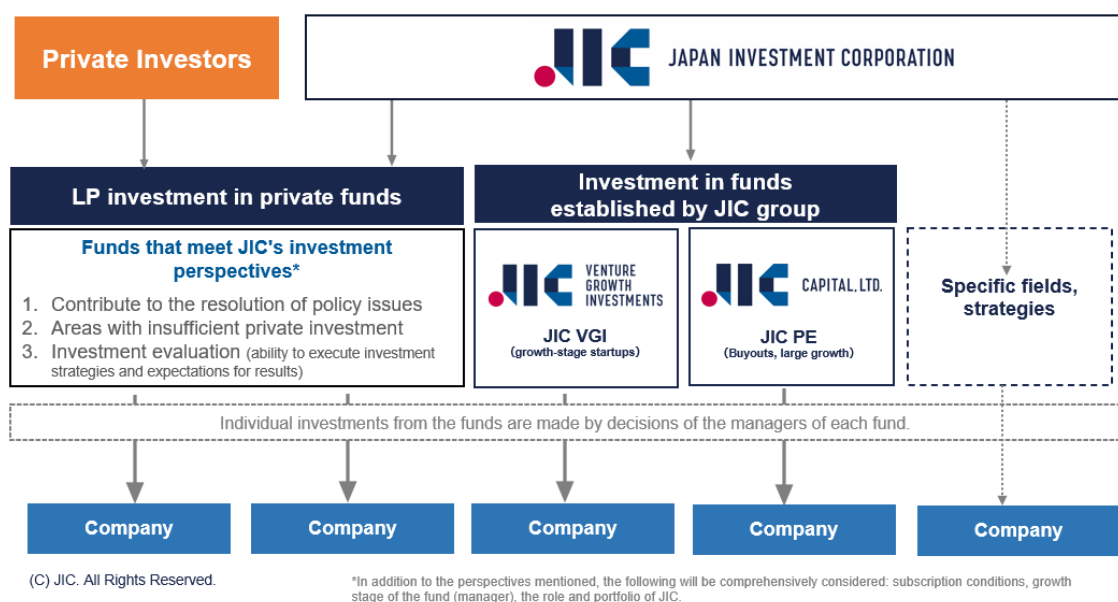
Private Investors

JIC JAPAN INVESTMENT CORPORATION

LP investment in private funds

Investment in funds established by JIC group

Funds that meet JIC's investment perspectives*

1. Contribute to the resolution of policy issues
2. Areas with insufficient private investment
3. Investment evaluation (ability to execute investment strategies and expectations for results)

JIC VENTURE GROWTH INVESTMENTS

JIC VGI
(growth-stage startups)

JIC CAPITAL, LTD.

JIC PE
(Buyouts, large growth)

Specific fields, strategies

Individual investments from the funds are made by decisions of the managers of each fund.

Company

Company

Company

Company

Company

(C) JIC. All Rights Reserved.

*In addition to the perspectives mentioned, the following will be comprehensively considered: subscription conditions, growth stage of the fund (manager), the role and portfolio of JIC.